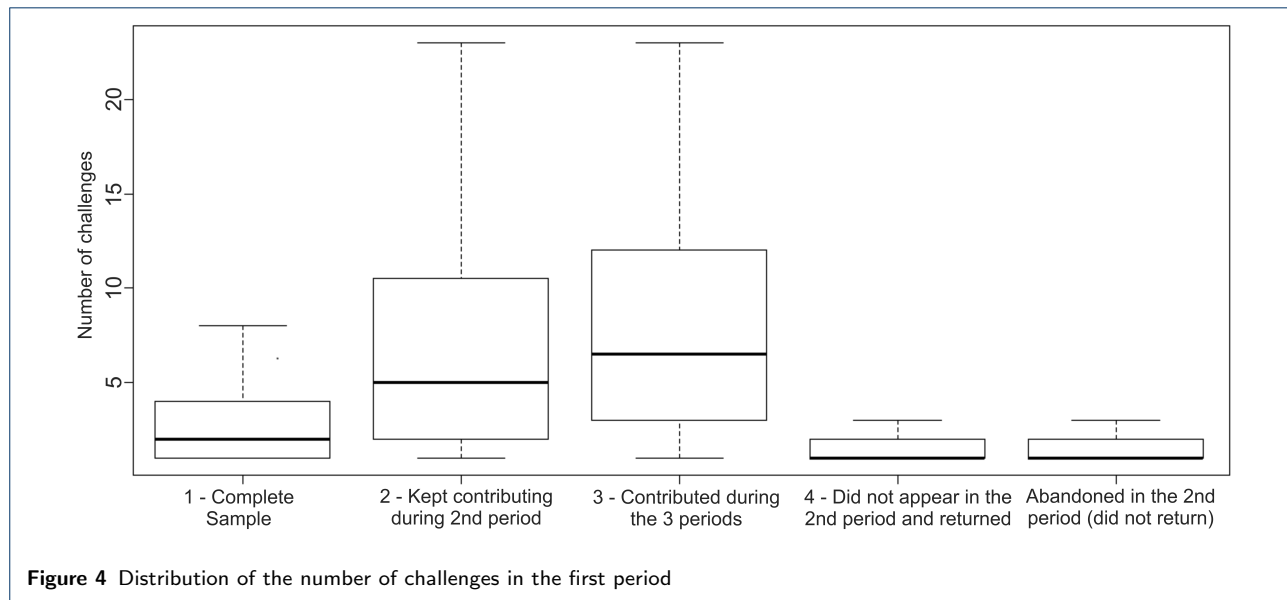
Number of challenges

20

15

10

5

1 - Complete Sample

2 - Kept contributing during 2nd period

3 - Contributed during the 3 periods

4 - Did not appear in the 2nd period and returned

Abandoned in the 2nd period (did not return)

**Figure 4** Distribution of the number of challenges in the first period